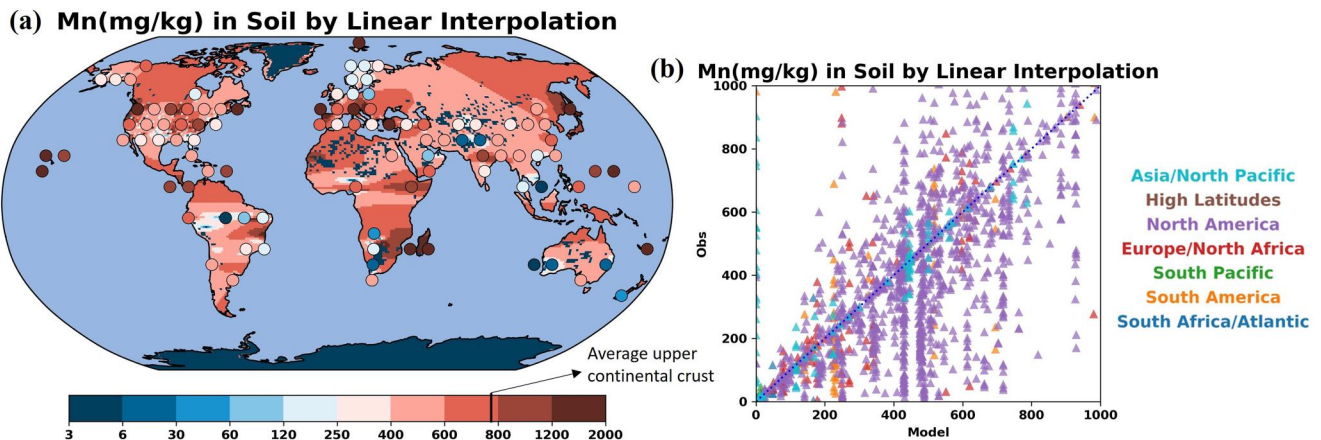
(a) Mn(mg/kg) in Soil by Linear Interpolation

Average upper continental crust

3 6 30 60 120 250 400 600 800 1200 2000

(b) Mn(mg/kg) in Soil by Linear Interpolation

1000 800 600 400 200 0

Obs

0 200 400 600 800 1000

Model

Asia/North Pacific
High Latitudes
North America
Europe/North Africa
South Pacific
South America
South Africa/Atlantic